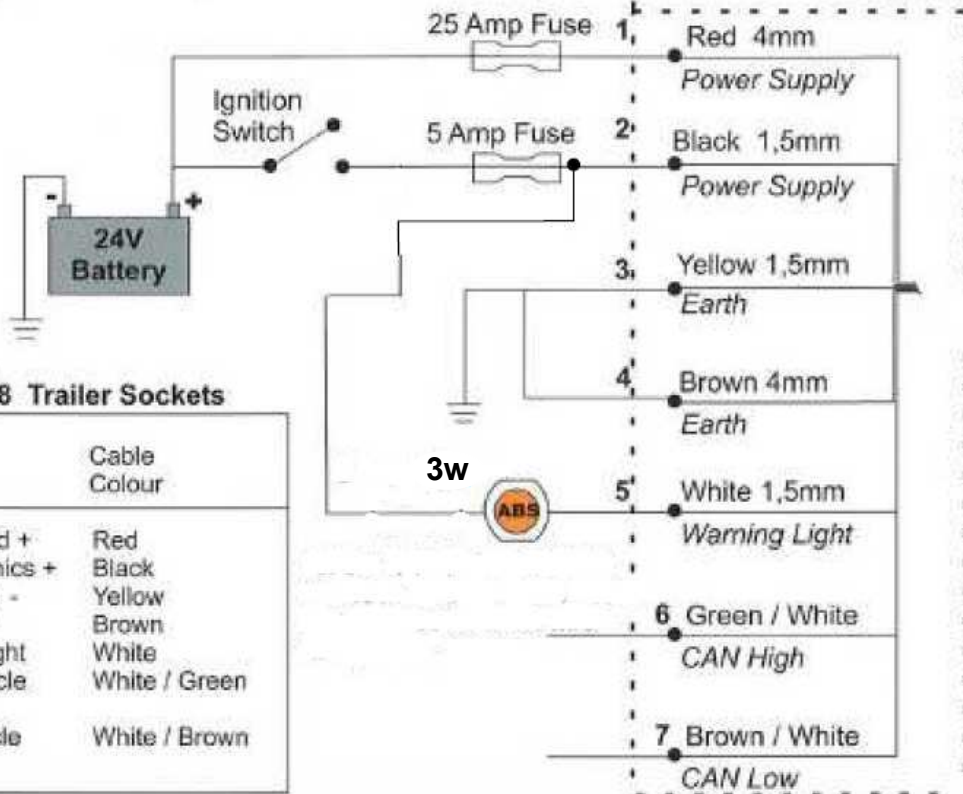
25 Amp Fuse

1 Red 4mm
Power Supply

Ignition Switch

5 Amp Fuse

2 Black 1,5mm
Power Supply

24V Battery

3 Yellow 1,5mm
Earth

8 Trailer Sockets

4 Brown 4mm
Earth

3w

ABS

5 White 1,5mm
Warning Light

6 Green / White
CAN High

7 Brown / White
CAN Low

| | Cable Colour |
|---|---|
| d + | Red |
| nics + | Black |
| - | Yellow |
| | Brown |
| ght | White |
| cle | White / Green |
| le | White / Brown |